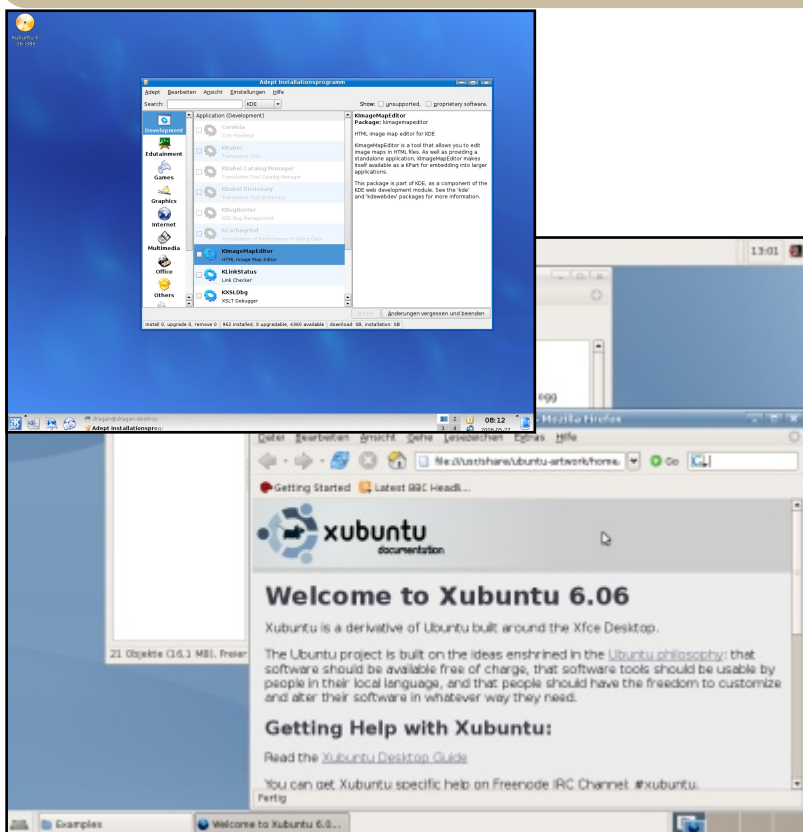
Kubuntu 6 06 i386

Adept Installationsprogramm

Adept Bearbeiten Ansicht Einstellungen Hilfe

Search: KDE Show: unsupported, proprietary software.

Development
Edutainment
Games
Graphics
Internet
Multimedia
Office
Others

Application (Development)

Cervisia
CVS Frontend

KBabel
Translation Tool

KBabel Catalog Manager
Translation Tool Catalog Manager

KBabel Dictionary
Translation Tool Dictionary

KBugbuster
KDE Bug Management

KCachegrind
Visualization of Performance Profiling Data

KImageMapEditor
HTML Image Map Editor

KLinkStatus
Link Checker

KXSLDbg
XSLT Debugger

KImageMapEditor
Package: kimagemapeditor

HTML image map editor for KDE

KImageMapEditor is a tool that allows you to edit image maps in HTML files. As well as providing a standalone application, KImageMapEditor makes itself available as a KPart for embedding into larger applications.

This package is part of KDE, as a component of the KDE web development module. See the 'kde' and 'kdewebdev' packages for more information.

Änderungen vergessen und beenden

Install 0, upgrade 0, remove 0 | 962 installed, 0 upgradable, 4360 available | download: 0B, installation: 0B

Adept Installationsprogramm

08:12

13:01

egg

21 Objekte (16,1 MB), Freier

Mozilla Firefox

Datei Bearbeiten Ansicht Gehe Lesezeichen Extras Hilfe

file:///usr/share/ubuntu-artwork/home. Go

Getting Started Latest BBC Headli...

xubuntu
documentation

Welcome to Xubuntu 6.06

Xubuntu is a derivative of Ubuntu built around the Xfce Desktop.

The Ubuntu project is built on the ideas enshrined in the Ubuntu philosophy: that software should be available free of charge, that software tools should be usable by people in their local language, and that people should have the freedom to customize and alter their software in whatever way they need.

Getting Help with Xubuntu:

Read the Xubuntu Desktop Guide

You can get Xubuntu specific help on Freenode IRC Channel #xubuntu.

Fertig

Examples

Welcome to Xubuntu 6.0...